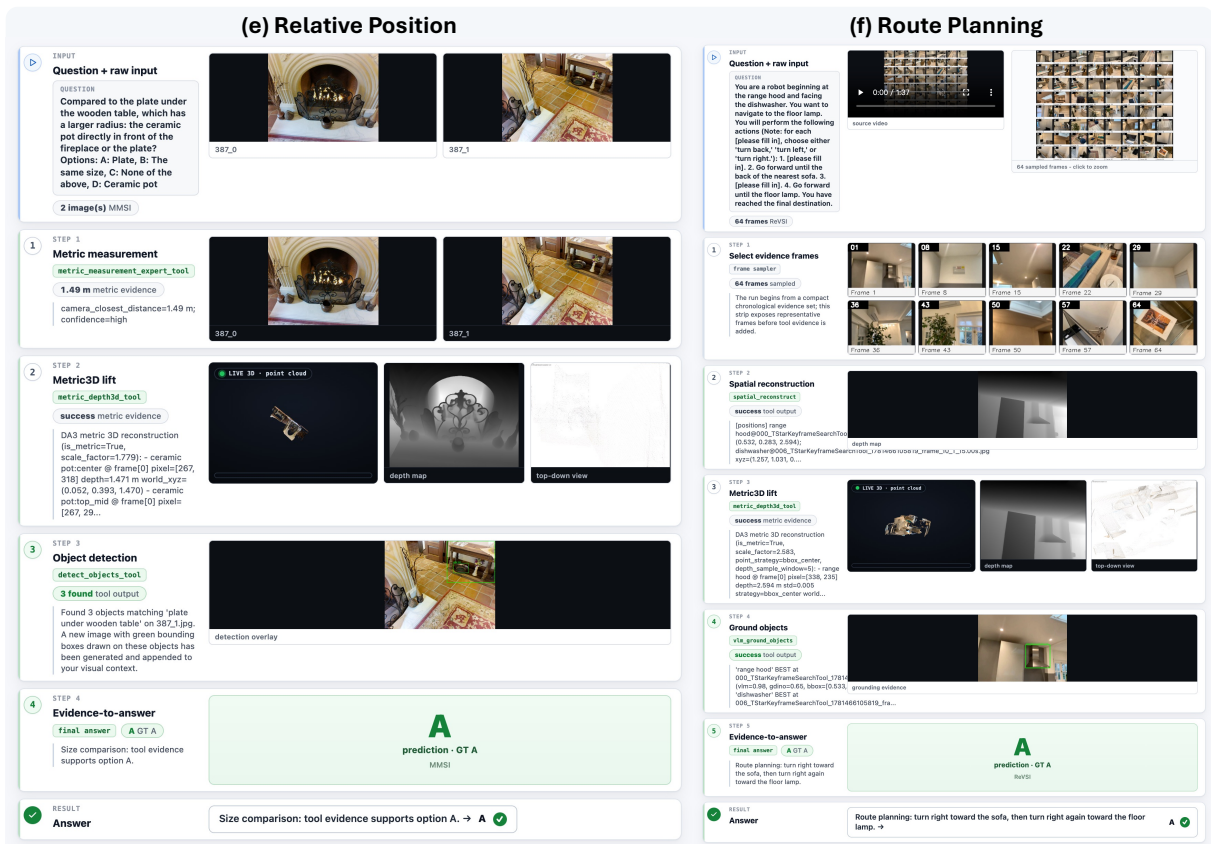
(e) Relative Position

INPUT
Question + raw input
QUESTION
Compared to the plate under the wooden table, which has a larger radius: the ceramic pot directly in front of the fireplace or the plate? Options: A: Plate, B: The same size, C: None of the above, D: Ceramic pot
2 image(s) MMSI
387_0
387_1

STEP 1
Metric measurement
metric_measurement_expert_tool
1.49 m metric evidence
camera_closest_distance=1.49 m; confidence=high
387_0
387_1

STEP 2
Metric3D lift
metric_depth3d_tool
success metric evidence
DA3 metric 3D reconstruction (is_metric=True, scale_factor=1.779): - ceramic pot:center @ frame[0] pixel=[267, 318] depth=1.471 m world_xyz=(0.052, 0.393, 1.470) - ceramic pot:top_mid @ frame[0] pixel=[267, 29...
LIVE 3D · point cloud
depth map
top-down view

STEP 3
Object detection
detect_objects_tool
3 found tool output
Found 3 objects matching 'plate under wooden table' on 387_1.jpg. A new image with green bounding boxes drawn on these objects has been generated and appended to your visual context.
detection overlay

STEP 4
Evidence-to-answer
final answer
A GT A
Size comparison: tool evidence supports option A.
A
prediction · GT A
MMSI

RESULT
Answer
Size comparison: tool evidence supports option A. → A

(f) Route Planning

INPUT
Question + raw input
QUESTION
You are a robot beginning at the range hood and facing the dishwasher. You want to navigate to the floor lamp. You will perform the following actions (Note: for each [please fill in], choose either 'turn back,' 'turn left,' or 'turn right.'): 1. [please fill in]. 2. Go forward until the back of the nearest sofa. 3. [please fill in]. 4. Go forward until the floor lamp. You have reached the final destination.
64 frames ReVSI
0:00 / 1:37
source video
64 sampled frames · click to zoom

STEP 1
Select evidence frames
frame sampler
64 frames sampled
The run begins from a compact chronological evidence set; this strip exposes representative frames before tool evidence is added.
01 Frame 1
08 Frame 8
15 Frame 15
22 Frame 22
29 Frame 29
36 Frame 36
43 Frame 43
50 Frame 50
57 Frame 57
64 Frame 64

STEP 2
Spatial reconstruction
spatial_reconstruct
success tool output
[positions] range hood@000_TStarKeyframeSearchTool (0.532, 0.283, 2.594); dishwasher@006_TStarKeyframeSearchTool_1781466105819_frame_10_t_15.000.jpg xyz=(1.257, 1.031, 0....
depth map

STEP 3
Metric3D lift
metric_depth3d_tool
success metric evidence
DA3 metric 3D reconstruction (is_metric=True, scale_factor=2.583, point_strategy=bbox_center, depth_sample_window=5): - range hood @ frame[0] pixel=[338, 235] depth=2.594 m std=0.005 strategy=bbox_center world...
LIVE 3D · point cloud
depth map
top-down view

STEP 4
Ground objects
vla_ground_objects
success tool output
'range hood' BEST at 000_TStarKeyframeSearchTool_1781 (vlm=0.98, gdino=0.65, bbox=[0.533, 'dishwasher' BEST at 006_TStarKeyframeSearchTool_1781466105819_fra...
grounding evidence

STEP 5
Evidence-to-answer
final answer
A GT A
Route planning: turn right toward the sofa, then turn right again toward the floor lamp.
A
prediction · GT A
ReVSI

RESULT
Answer
Route planning: turn right toward the sofa, then turn right again toward the floor lamp. → A